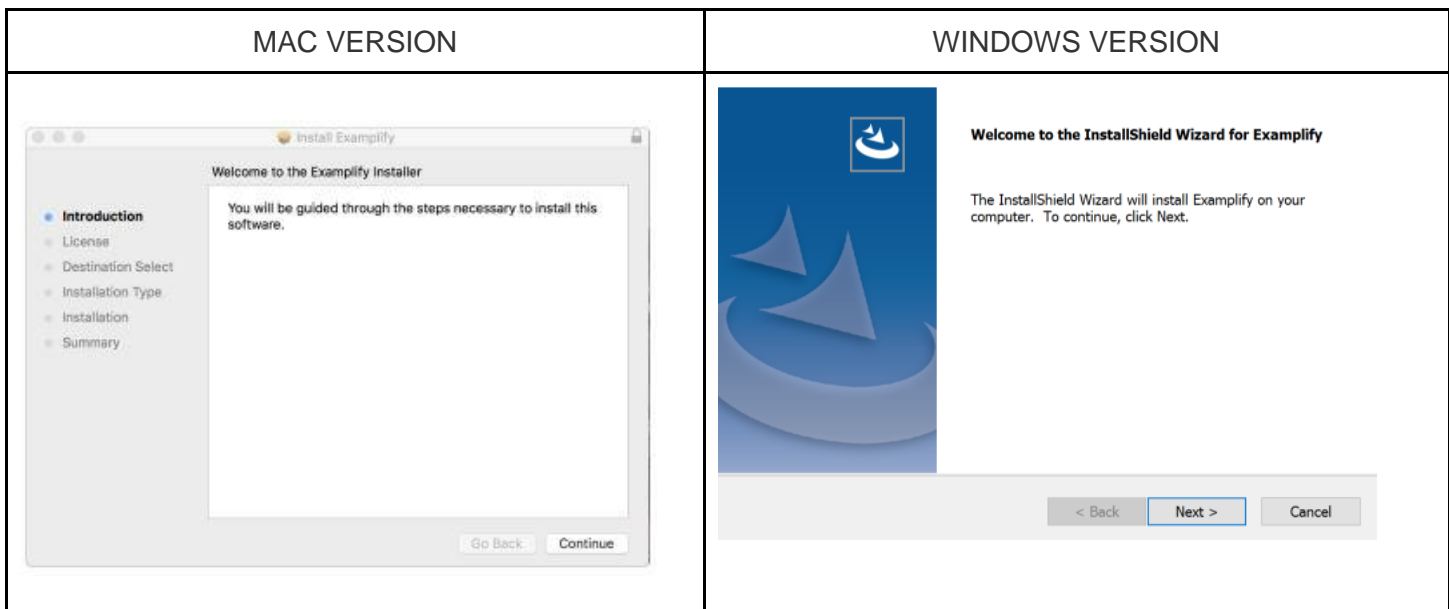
| MAC VERSION | WINDOWS VERSION |
|---|---|
| Install Examplify<br>Welcome to the Examplify Installer<br>Introduction<br>License<br>Destination Select<br>Installation Type<br>Installation<br>Summary<br>You will be guided through the steps necessary to install this software.<br>Go Back<br>Continue | Welcome to the InstallShield Wizard for Examplify<br>The InstallShield Wizard will install Examplify on your computer. To continue, click Next.<br>< Back<br>Next ><br>Cancel |